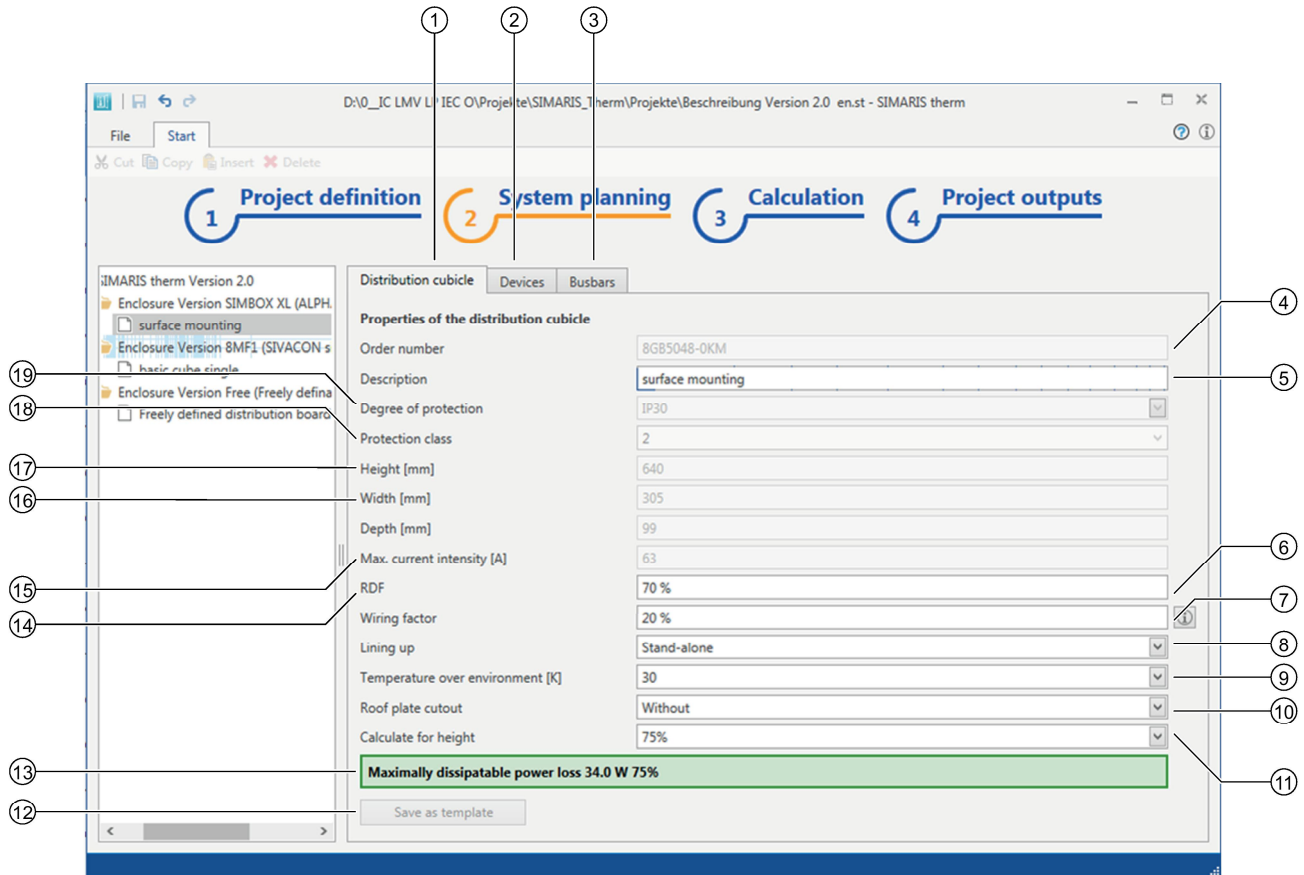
①
②
③

D:\0__IC LMV LP IEC O\Projekte\SIMARIS_Therm\Projekte\Beschreibung Version 2.0 en.st - SIMARIS therm

File Start

Cut Copy Insert Delete

1 Project definition
2 System planning
3 Calculation
4 Project outputs

SIMARIS therm Version 2.0
Enclosure Version SIMBOX XL (ALPH.
surface mounting
Enclosure Version 8MF1 (SIVACON s
basic cube single
Enclosure Version Free (Freely defina
Freely defined distribution board

Distribution cubicle Devices Busbars

Properties of the distribution cubicle

| | |
|---|---|
| Order number | 8GB5048-0KM |
| Description | surface mounting |
| Degree of protection | IP30 |
| Protection class | 2 |
| Height [mm] | 640 |
| Width [mm] | 305 |
| Depth [mm] | 99 |
| Max. current intensity [A] | 63 |
| RDF | 70 % |
| Wiring factor | 20 % |
| Lining up | Stand-alone |
| Temperature over environment [K] | 30 |
| Roof plate cutout | Without |
| Calculate for height | 75% |

Maximally dissipatable power loss 34.0 W 75%

Save as template

④
⑤
⑥
⑦
⑧
⑨
⑩
⑪
⑫
⑬
⑭
⑮
⑯
⑰
⑱
⑲